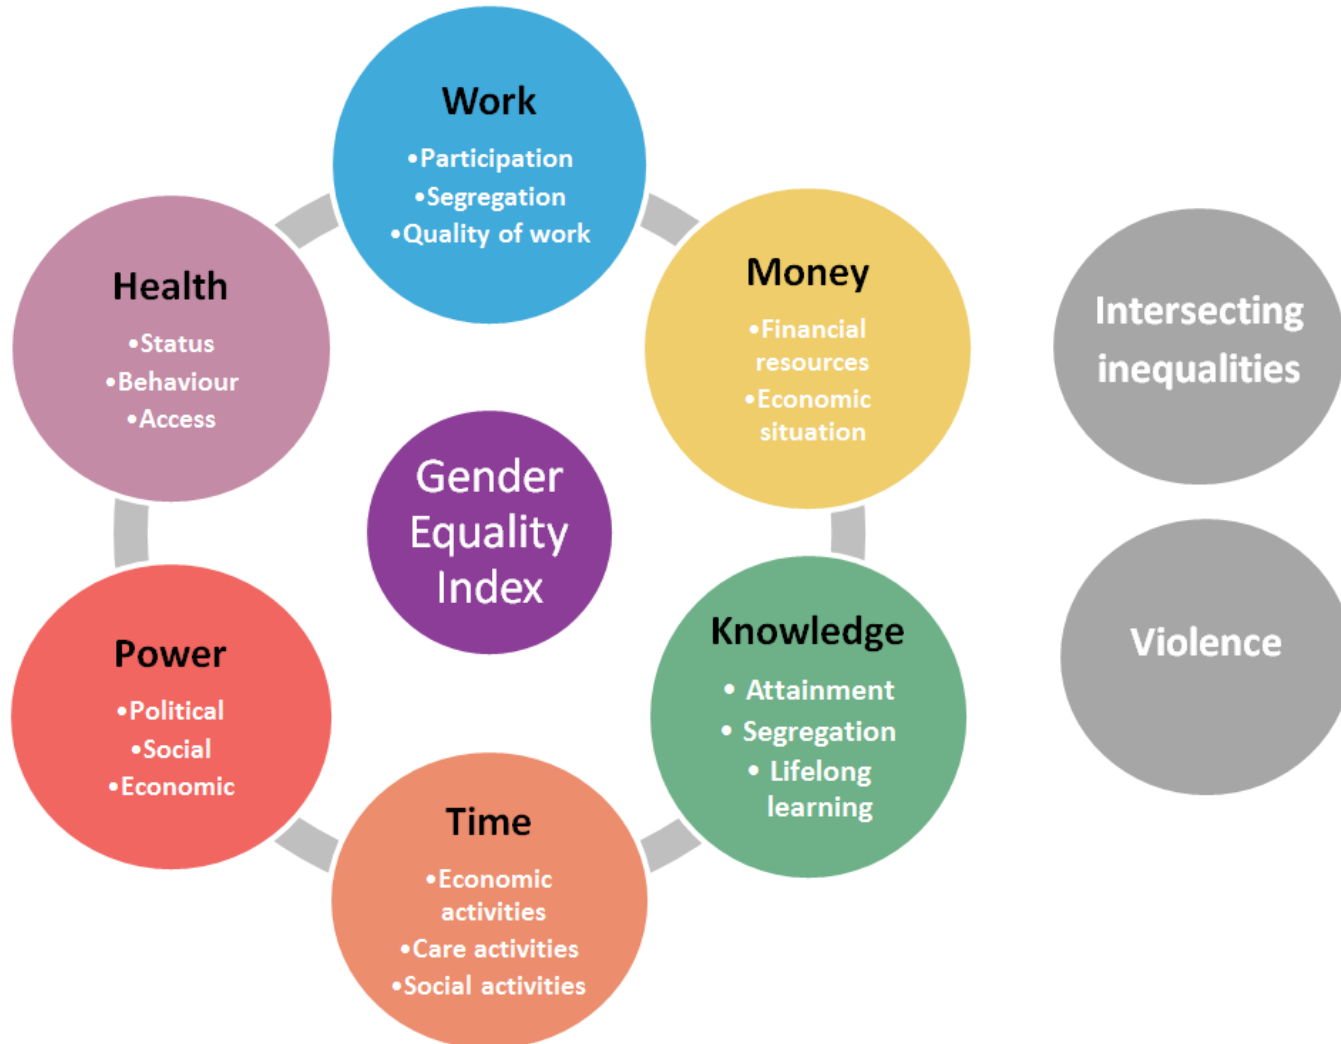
Work
•Participation
•Segregation
•Quality of work

Money
•Financial resources
•Economic situation

Knowledge
• Attainment
• Segregation
• Lifelong learning

Time
•Economic activities
•Care activities
•Social activities

Power
•Political
•Social
•Economic

Health
•Status
•Behaviour
•Access

Gender Equality Index

Intersecting inequalities

Violence